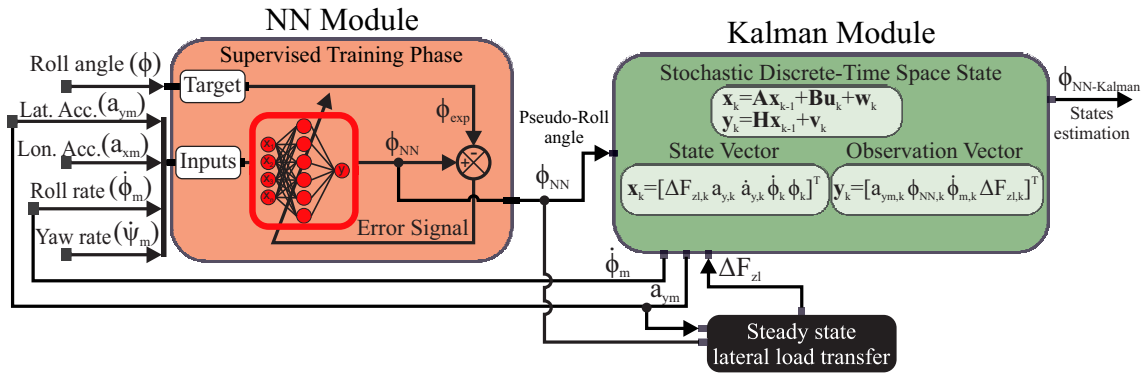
NN Module

Supervised Training Phase

Roll angle ($\phi$)

Target

$\phi_{exp}$

Lat. Acc.($a_{ym}$)

Lon. Acc.($a_{xm}$)

Inputs

$\phi_{NN}$

+

-

Roll rate ($\dot{\phi}_m$)

Yaw rate($\dot{\psi}_m$)

Error Signal

Pseudo-Roll angle

$\phi_{NN}$

Kalman Module

Stochastic Discrete-Time Space State

$\mathbf{x}_k=\mathbf{A}\mathbf{x}_{k-1}+\mathbf{B}\mathbf{u}_k+\mathbf{w}_k$
$\mathbf{y}_k=\mathbf{H}\mathbf{x}_{k-1}+\mathbf{v}_k$

State Vector

Observation Vector

$\mathbf{x}_k=[\Delta F_{zl,k}\, a_{y,k}\, \dot{a}_{y,k}\, \dot{\phi}_k\, \phi_k]^T$

$\mathbf{y}_k=[a_{ym,k}\, \phi_{NN,k}\, \dot{\phi}_{m,k}\, \Delta F_{zl,k}]^T$

$\phi_{NN\text{-}Kalman}$

States estimation

$\dot{\phi}_m$

$\Delta F_{zl}$

$a_{ym}$

Steady state lateral load transfer